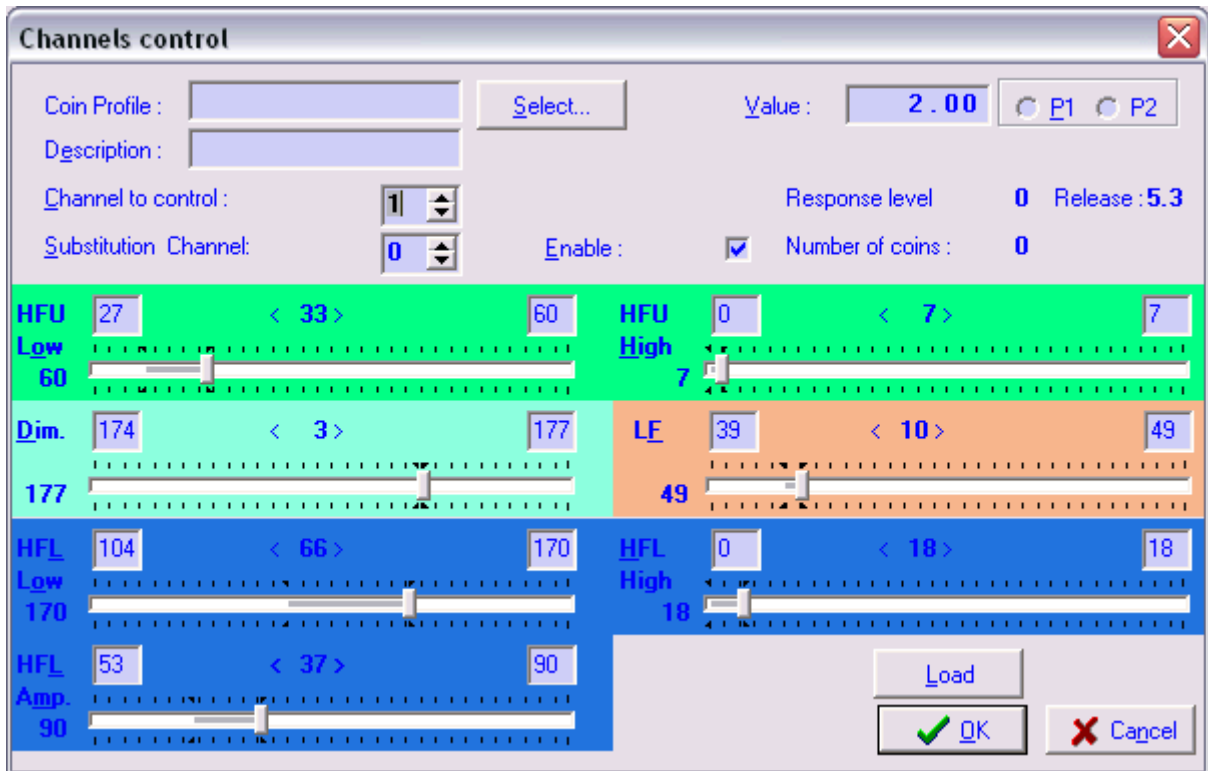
Channels control

Coin Profile :
Select...
Value : 2.00
P1 P2
Description :
Channel to control : 1
Response level 0 Release : 5.3
Substitution Channel: 0
Enable :
Number of coins : 0

HFU Low 60
27 < 33 > 60

HFU High 7
0 < 7 > 7

Dim. 177
174 < 3 > 177

LF 49
39 < 10 > 49

HFL Low 170
104 < 66 > 170

HFL High 18
0 < 18 > 18

HFL Amp. 90
53 < 37 > 90

Load
OK
Cancel